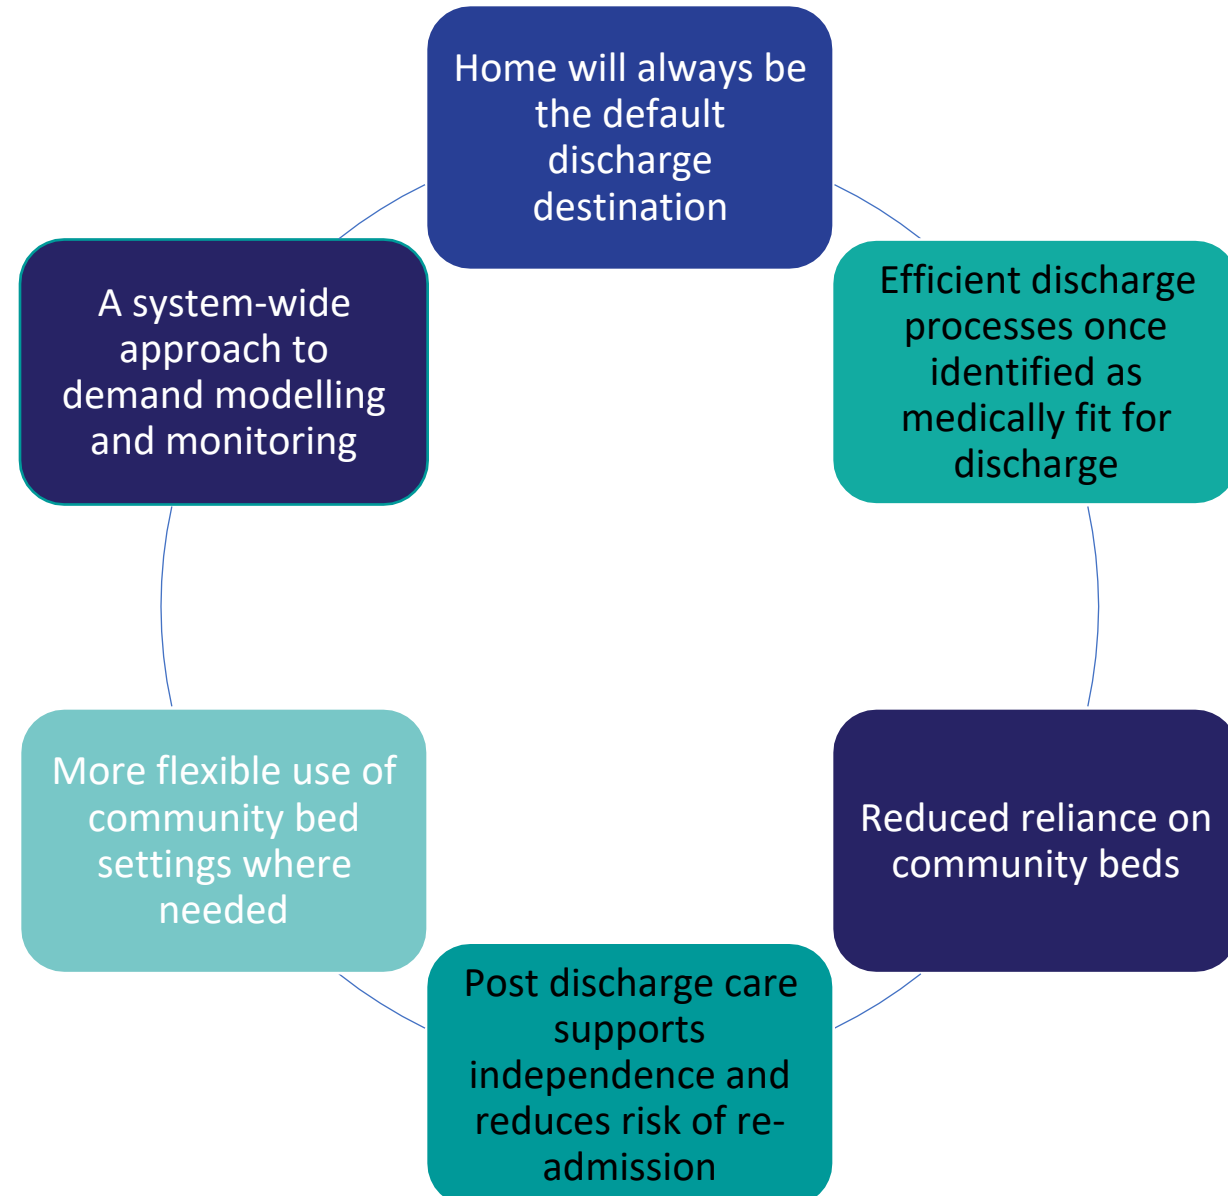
Home will always be the default discharge destination

Efficient discharge processes once identified as medically fit for discharge

Reduced reliance on community beds

Post discharge care supports independence and reduces risk of re-admission

More flexible use of community bed settings where needed

A system-wide approach to demand modelling and monitoring